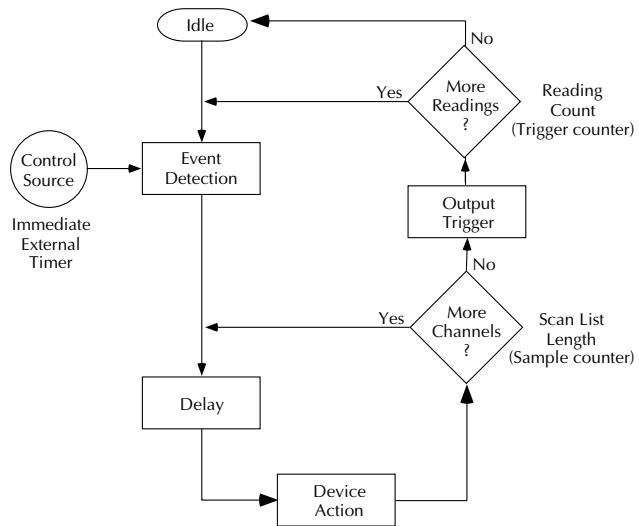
Idle

No

More Readings ?

Yes

Reading Count (Trigger counter)

Control Source

Event Detection

Immediate External Timer

Output Trigger

No

More Channels ?

Yes

Scan List Length (Sample counter)

Delay

Device Action